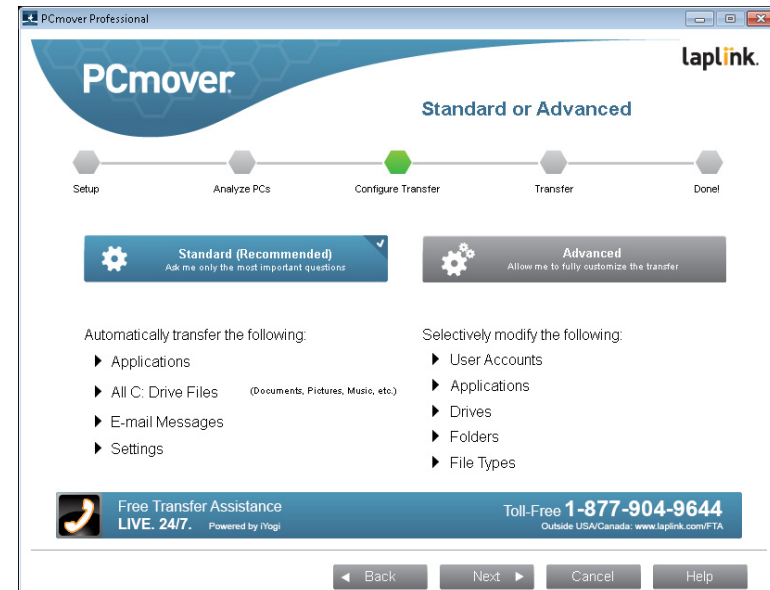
PCmover Professional

PCmover

laplink.

Standard or Advanced

Setup
Analyze PCs
Configure Transfer
Transfer
Done!

Standard (Recommended)
Ask me only the most important questions

Advanced
Allow me to fully customize the transfer

Automatically transfer the following:
Applications
All C: Drive Files (Documents, Pictures, Music, etc.)
E-mail Messages
Settings

Selectively modify the following:
User Accounts
Applications
Drives
Folders
File Types

Free Transfer Assistance
LIVE. 24/7. Powered by iYogi

Toll-Free 1-877-904-9644
Outside USA/Canada: www.laplink.com/FTA

Back
Next
Cancel
Help